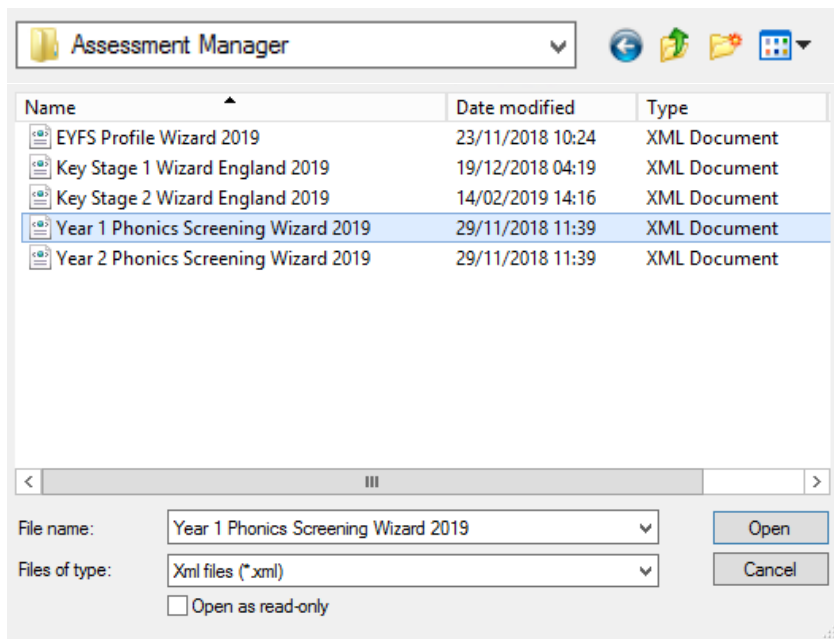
Assessment Manager

| Name | Date modified | Type |
|---|---|---|
| EYFS Profile Wizard 2019 | 23/11/2018 10:24 | XML Document |
| Key Stage 1 Wizard England 2019 | 19/12/2018 04:19 | XML Document |
| Key Stage 2 Wizard England 2019 | 14/02/2019 14:16 | XML Document |
| Year 1 Phonics Screening Wizard 2019 | 29/11/2018 11:39 | XML Document |
| Year 2 Phonics Screening Wizard 2019 | 29/11/2018 11:39 | XML Document |

File name: Year 1 Phonics Screening Wizard 2019

Open

Files of type: Xml files (*.xml)

Cancel

Open as read-only